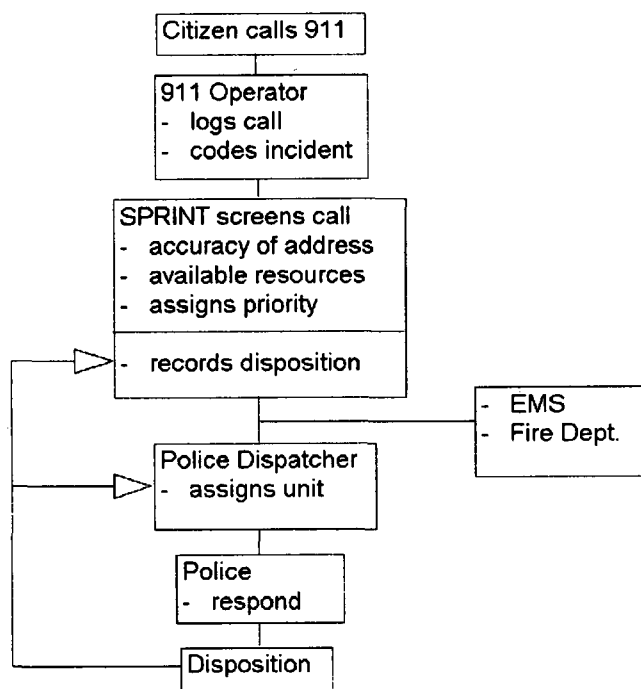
Citizen calls 911

911 Operator
- logs call
- codes incident

SPRINT screens call
- accuracy of address
- available resources
- assigns priority

- records disposition

- EMS
- Fire Dept.

Police Dispatcher
- assigns unit

Police
- respond

Disposition